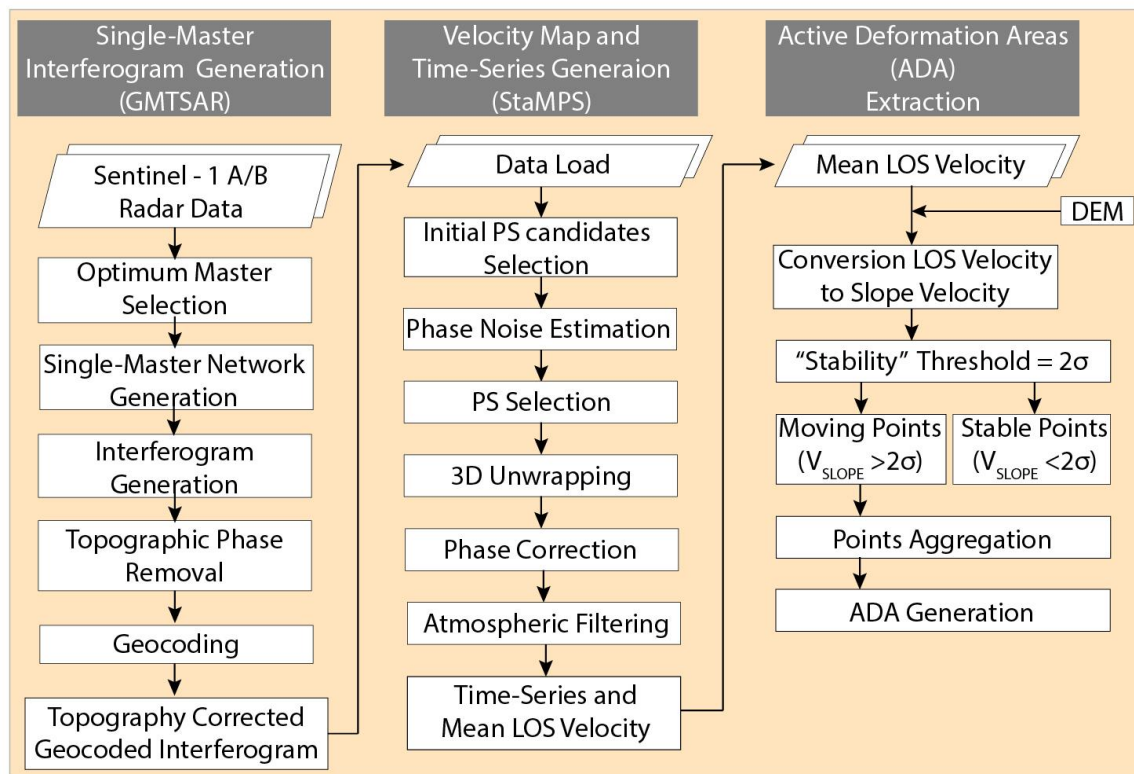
Single-Master Interferogram Generation (GMTSAR)

Sentinel - 1 A/B Radar Data

Optimum Master Selection

Single-Master Network Generation

Interferogram Generation

Topographic Phase Removal

Geocoding

Topography Corrected Geocoded Interferogram

Velocity Map and Time-Series Generaion (StaMPS)

Data Load

Initial PS candidates Selection

Phase Noise Estimation

PS Selection

3D Unwrapping

Phase Correction

Atmospheric Filtering

Time-Series and Mean LOS Velocity

Active Deformation Areas (ADA) Extraction

Mean LOS Velocity

DEM

Conversion LOS Velocity to Slope Velocity

"Stability" Threshold = 2σ

Moving Points ($V_{SLOPE} > 2σ$)

Stable Points ($V_{SLOPE} < 2σ$)

Points Aggregation

ADA Generation